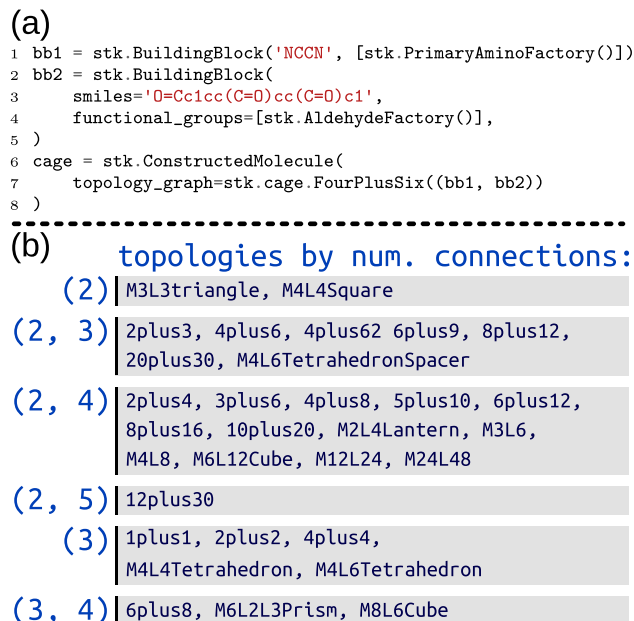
(a)

```
1 bb1 = stk.BuildingBlock('NCCN', [stk.PrimaryAminoFactory()])
2 bb2 = stk.BuildingBlock(
3     smiles='O=Cc1cc(C=O)cc(C=O)c1',
4     functional_groups=[stk.AldehydeFactory()],
5 )
6 cage = stk.ConstructedMolecule(
7     topology_graph=stk.cage.FourPlusSix((bb1, bb2))
8 )
```

(b)

topologies by num. connections:

(2) M3L3triangle, M4L4Square

(2, 3) 2plus3, 4plus6, 4plus62 6plus9, 8plus12, 20plus30, M4L6TetrahedronSpacer

(2, 4) 2plus4, 3plus6, 4plus8, 5plus10, 6plus12, 8plus16, 10plus20, M2L4Lantern, M3L6, M4L8, M6L12Cube, M12L24, M24L48

(2, 5) 12plus30

(3) 1plus1, 2plus2, 4plus4, M4L4Tetrahedron, M4L6Tetrahedron

(3, 4) 6plus8, M6L2L3Prism, M8L6Cube